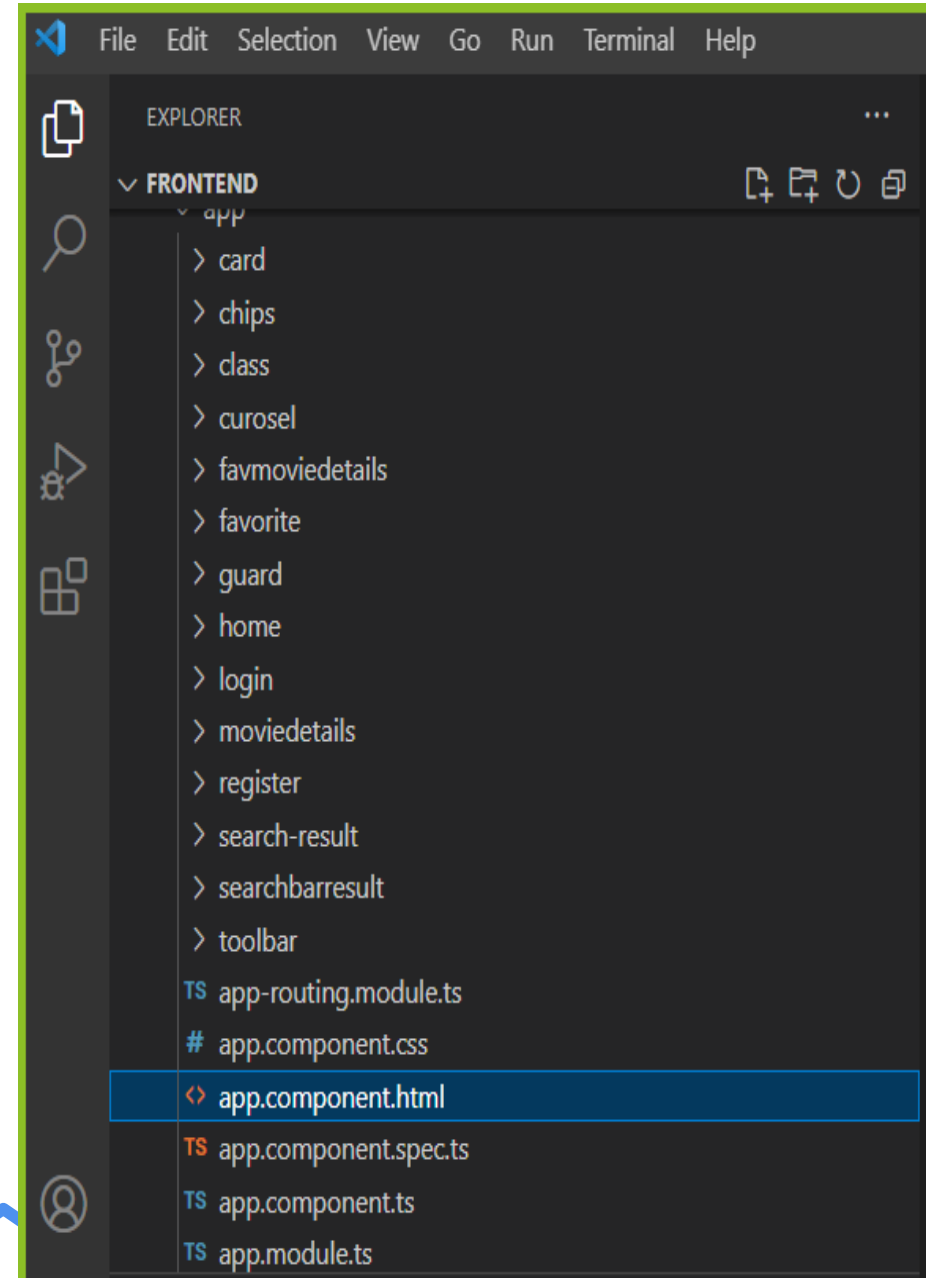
File Edit Selection View Go Run Terminal Help

EXPLORER ...

FRONTEND

app

card

chips

class

curosel

favmoviedetails

favorite

guard

home

login

moviedetails

register

search-result

searchbarresult

toolbar

TS app-routing.module.ts

# app.component.css

<> app.component.html

TS app.component.spec.ts

TS app.component.ts

TS app.module.ts